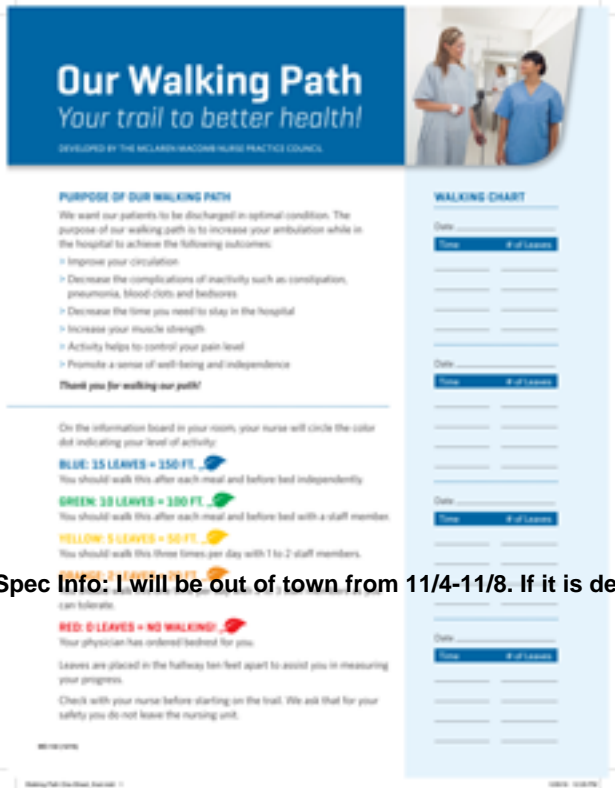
Our Walking Path

Your trail to better health!

DEVELOPED BY THE MCLAREN MACOMB NURSE PRACTICE COUNCIL

PURPOSE OF OUR WALKING PATH

We want our patients to be discharged in optimal condition. The purpose of our walking path is to increase your ambulation while in the hospital to achieve the following outcomes:

> Improve your circulation

> Decrease the complications of inactivity such as constipation, pneumonia, blood clots and bedsores

> Decrease the time you need to stay in the hospital

> Increase your muscle strength

> Activity helps to control your pain level

> Promote a sense of well-being and independence

Thank you for walking our path!

On the information board in your room, your nurse will circle the color dot indicating your level of activity:

BLUE: 15 LEAVES = 150 FT.

You should walk this after each meal and before bed independently.

GREEN: 10 LEAVES = 100 FT.

You should walk this after each meal and before bed with a staff member.

YELLOW: 5 LEAVES = 50 FT.

You should walk this three times per day with 1 to 2 staff members.

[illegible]

Spec Info: I will be out of town from 11/4-11/8. If it is de

can tolerate.

RED: 0 LEAVES = NO WALKING!

Your physician has ordered bedrest for you.

Leaves are placed in the hallway ten feet apart to assist you in measuring your progress.

Check with your nurse before starting on the trail. We ask that for your safety you do not leave the nursing unit.

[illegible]

WALKING CHART

Date

| Time | # of Leaves |
|---|---|
| | |

Date

| Time | # of Leaves |
|---|---|
| | |

Date

| Time | # of Leaves |
|---|---|
| | |

Date

| Time | # of Leaves |
|---|---|
| | |

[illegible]